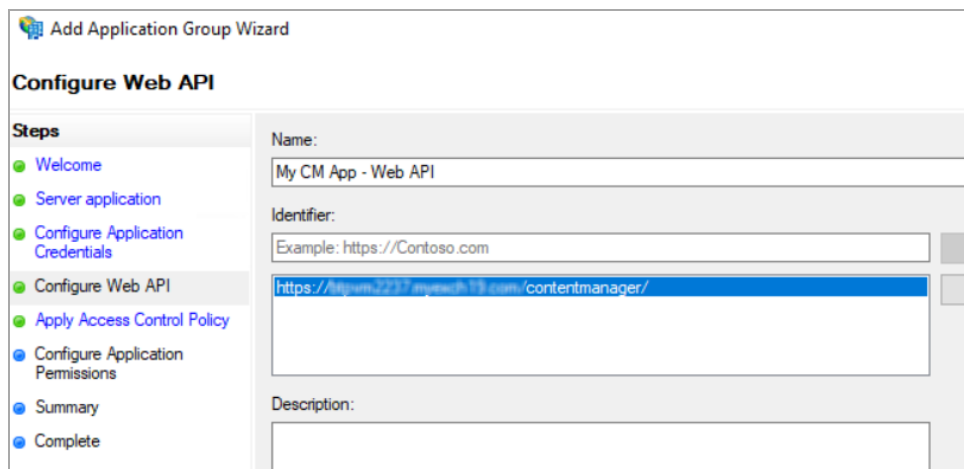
Add Application Group Wizard

Configure Web API

Steps

Welcome

Server application

Configure Application Credentials

Configure Web API

Apply Access Control Policy

Configure Application Permissions

Summary

Complete

Name:

My CM App - Web API

Identifier:

Example: https://Contoso.com

https://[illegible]/contentmanager/

Description: